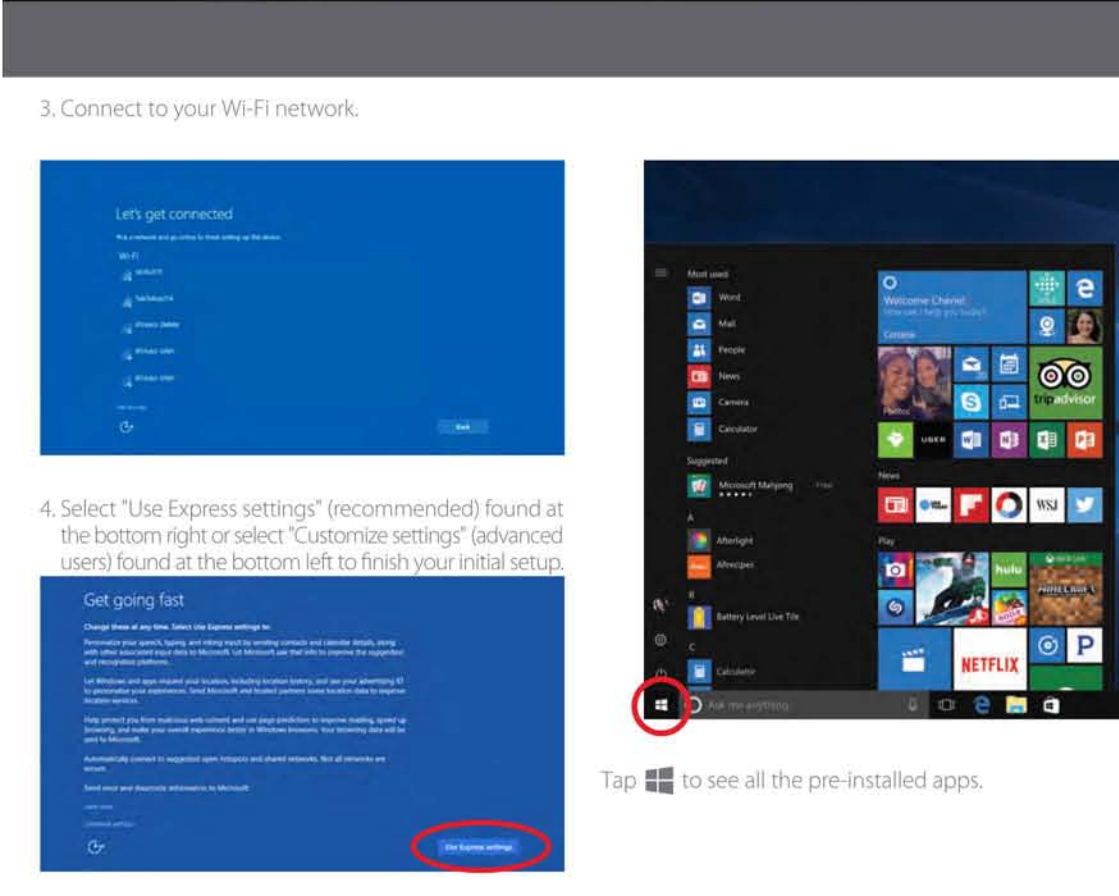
3. Connect to your Wi-Fi network.

Let's get connected

Wi-Fi

Back

4. Select "Use Express settings" (recommended) found at the bottom right or select "Customize settings" (advanced users) found at the bottom left to finish your initial setup.

Get going fast

Change these at any time. Select Use Express settings to:

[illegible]

Use Express settings

Most used

Word

Mail

People

News

Camera

Calculator

Suggested

Microsoft Mahjong

A

Afterlight

Allrecipes

B

Battery Level Live Tile

C

Calculator

Welcome Cheryl!

Cortana

Photos

tripadvisor

News

WSJ

Play

hulu

NETFLIX

P

Ask me anything

Tap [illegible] to see all the pre-installed apps.